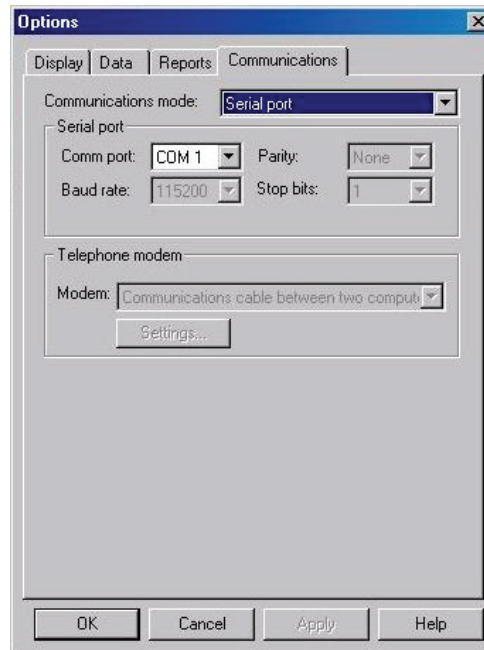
Options

Display | Data | Reports | Communications

Communications mode: Serial port

Serial port

Comm port: COM 1

Parity: None

Baud rate: 115200

Stop bits: 1

Telephone modem

Modem: Communications cable between two comput

Settings...

OK | Cancel | Apply | Help